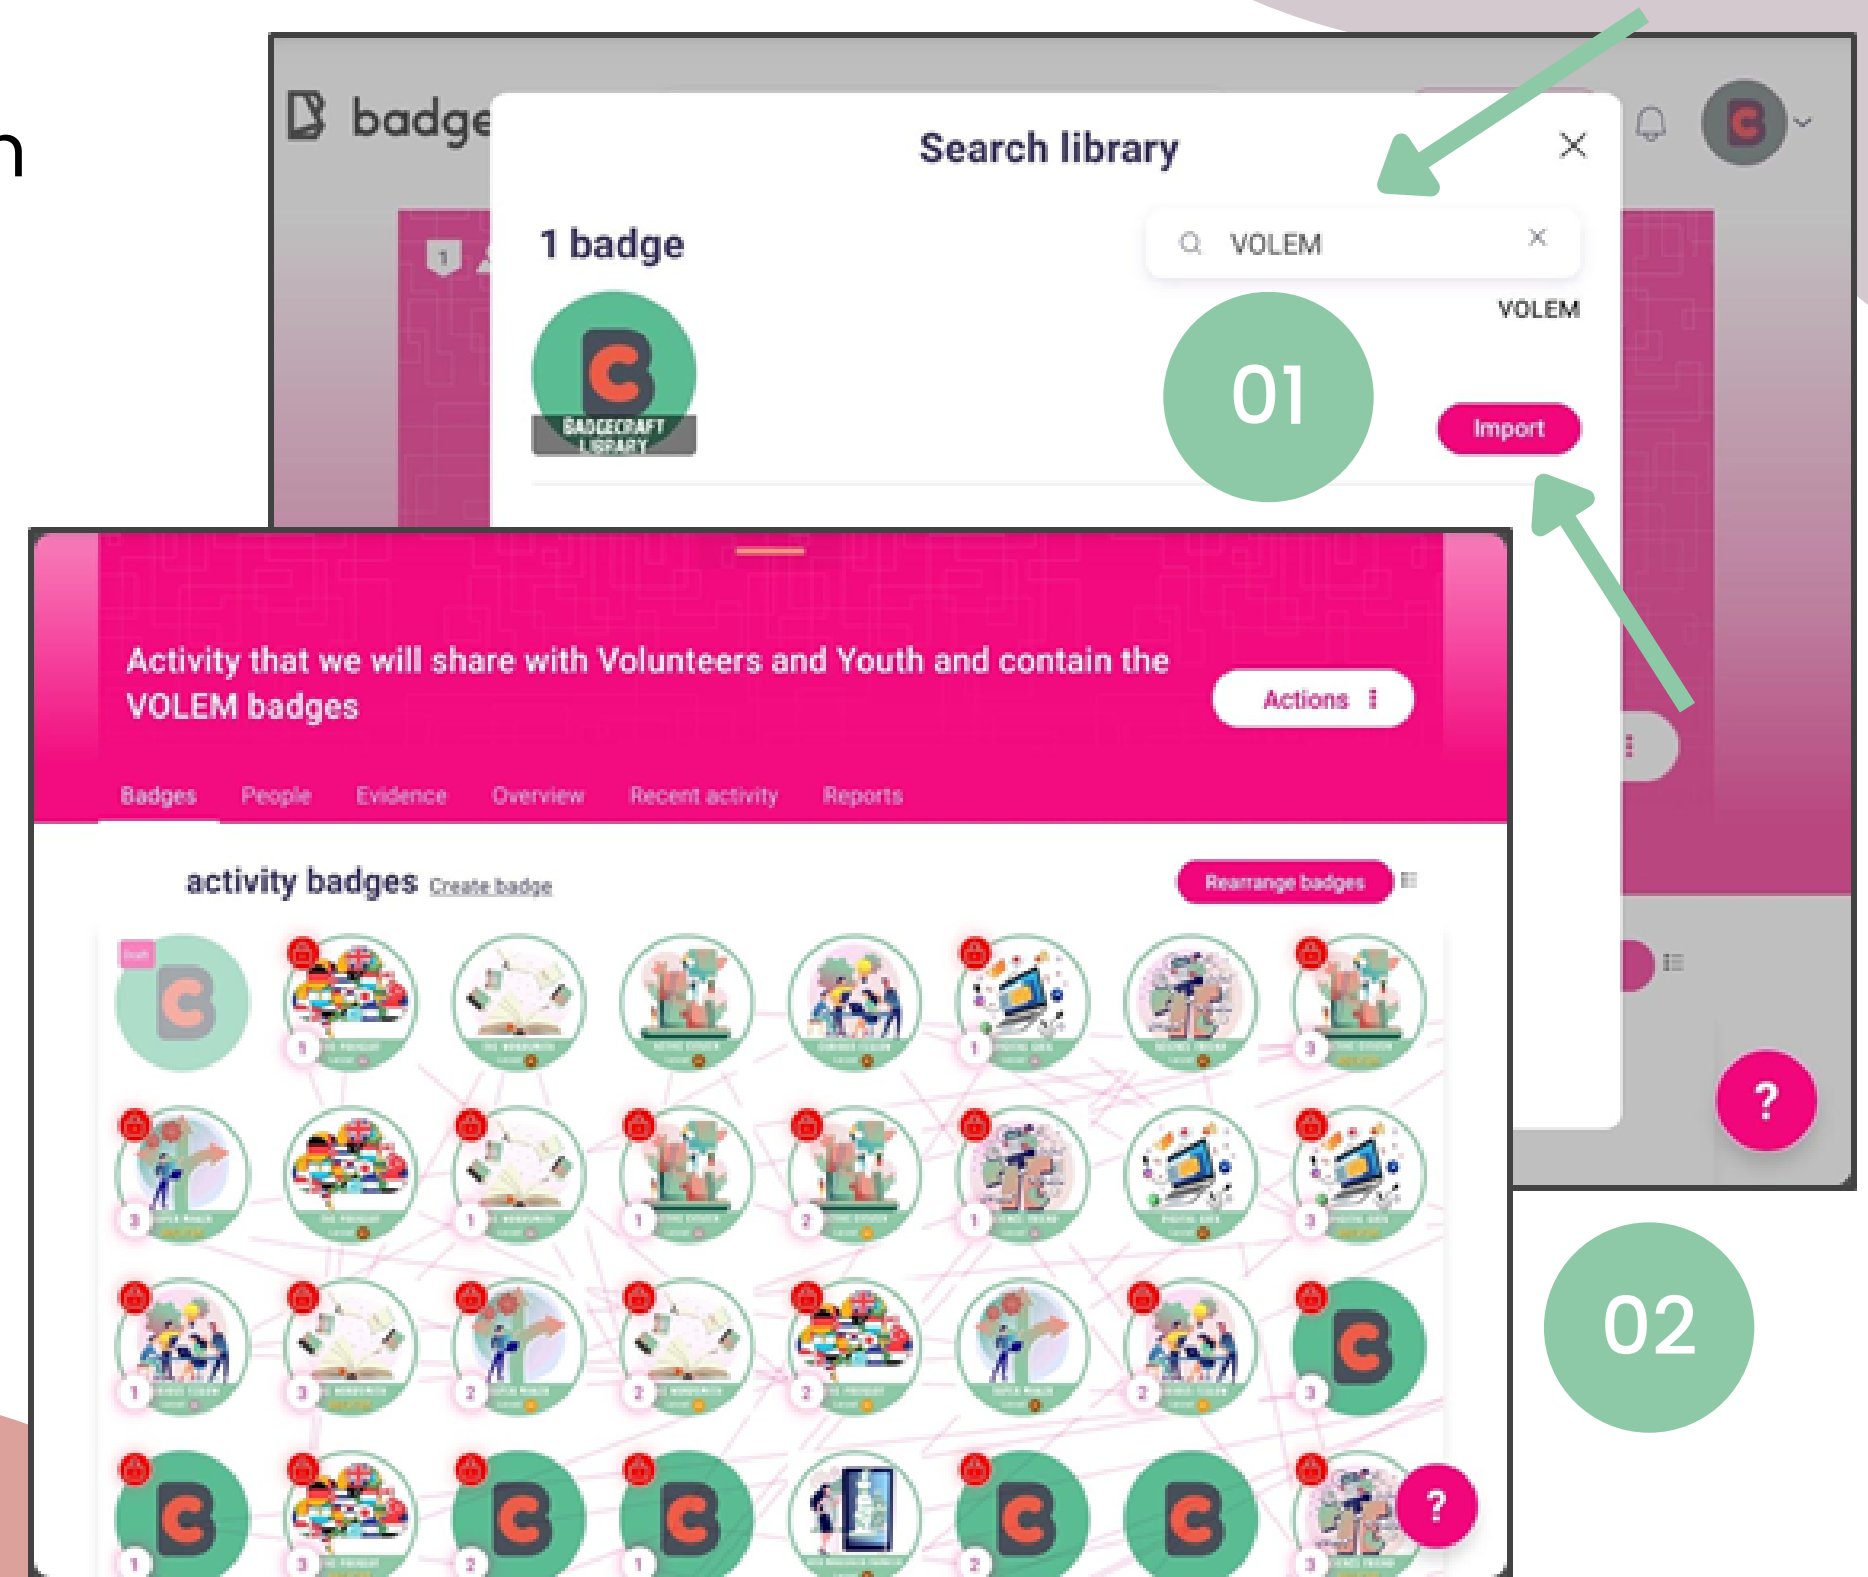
n

badge

Search library

1 badge

VOLEM

VOLEM

BADGECRAFT LIBRARY

01

Import

Activity that we will share with Volunteers and Youth and contain the VOLEM badges

Actions

Badges People Evidence Overview Recent activity Reports

activity badges Create badge

Rearrange badges

02

?

?